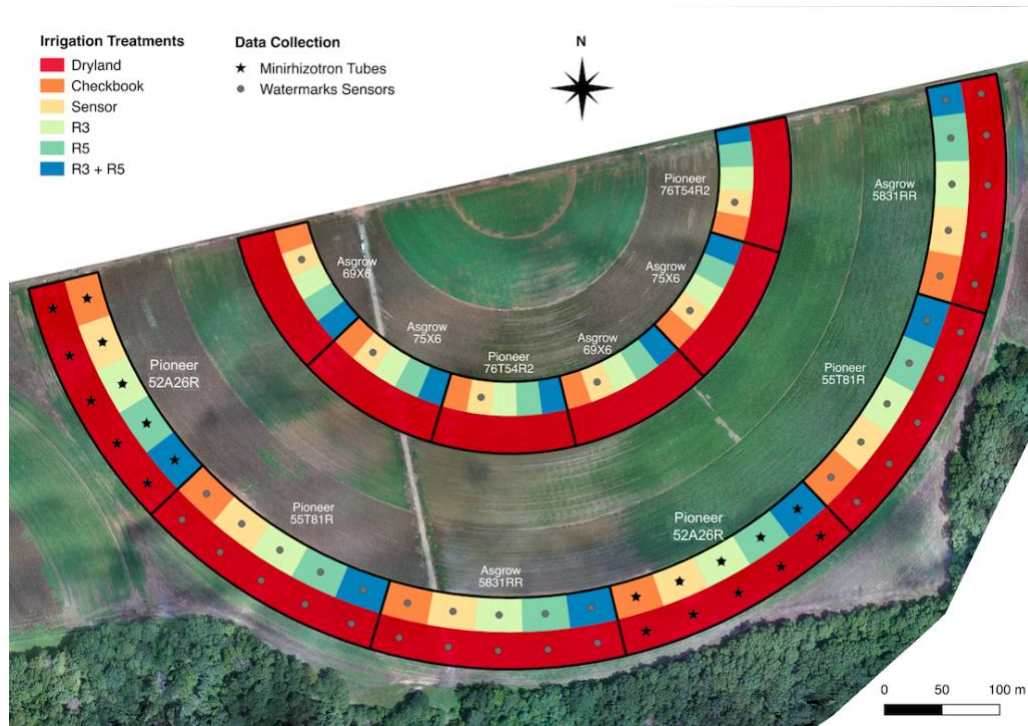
Irrigation Treatments
Dryland
Checkbook
Sensor
R3
R5
R3 + R5

Data Collection
★ Minirhizotron Tubes
● Watermarks Sensors

N

Pioneer 76T54R2

Asgrow 5831RR

Asgrow 69X6

Asgrow 75X6

Asgrow 75X6

Pioneer 76T54R2

Asgrow 69X6

Pioneer 52A26R

Pioneer 55T81R

Pioneer 55T81R

Pioneer 52A26R

Asgrow 5831RR

0 50 100 m